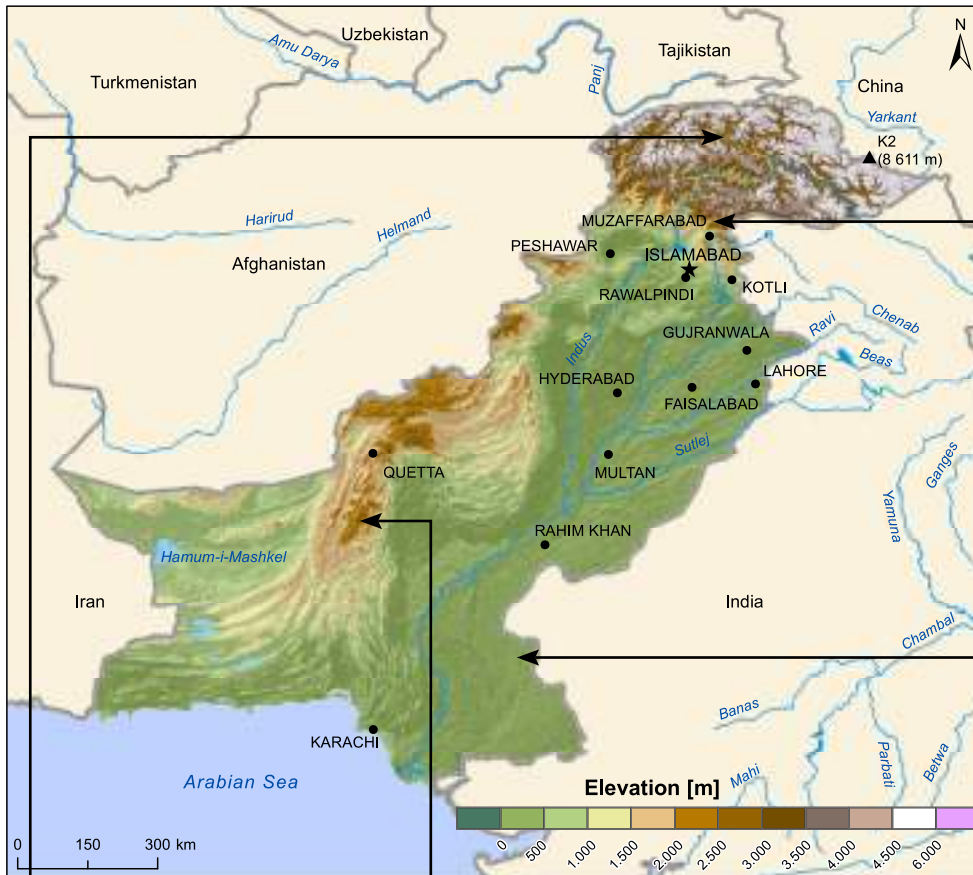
N

Uzbekistan

Tajikistan

Turkmenistan

Amu Darya

Panj

China

Yarkant

K2
(8 611 m)

Harirud

Helmand

MUZAFFARABAD

PESHAWAR

ISLAMABAD

Afghanistan

RAWALPINDI

KOTLI

Chenab

Ravi

GUJRANWALA

Indus

Beas

HYDERABAD

LAHORE

FAISALABAD

Sutlej

MULTAN

QUETTA

Ganges

Yamuna

RAHIM KHAN

Hamum-i-Mashkel

Iran

India

Chambal

Banas

KARACHI

Parbati

Betwa

Mahi

Arabian Sea

Elevation [m]

0 150 300 km

0
500
1.000
1.500
2.000
2.500
3.000
3.500
4.000
4.500
6.000